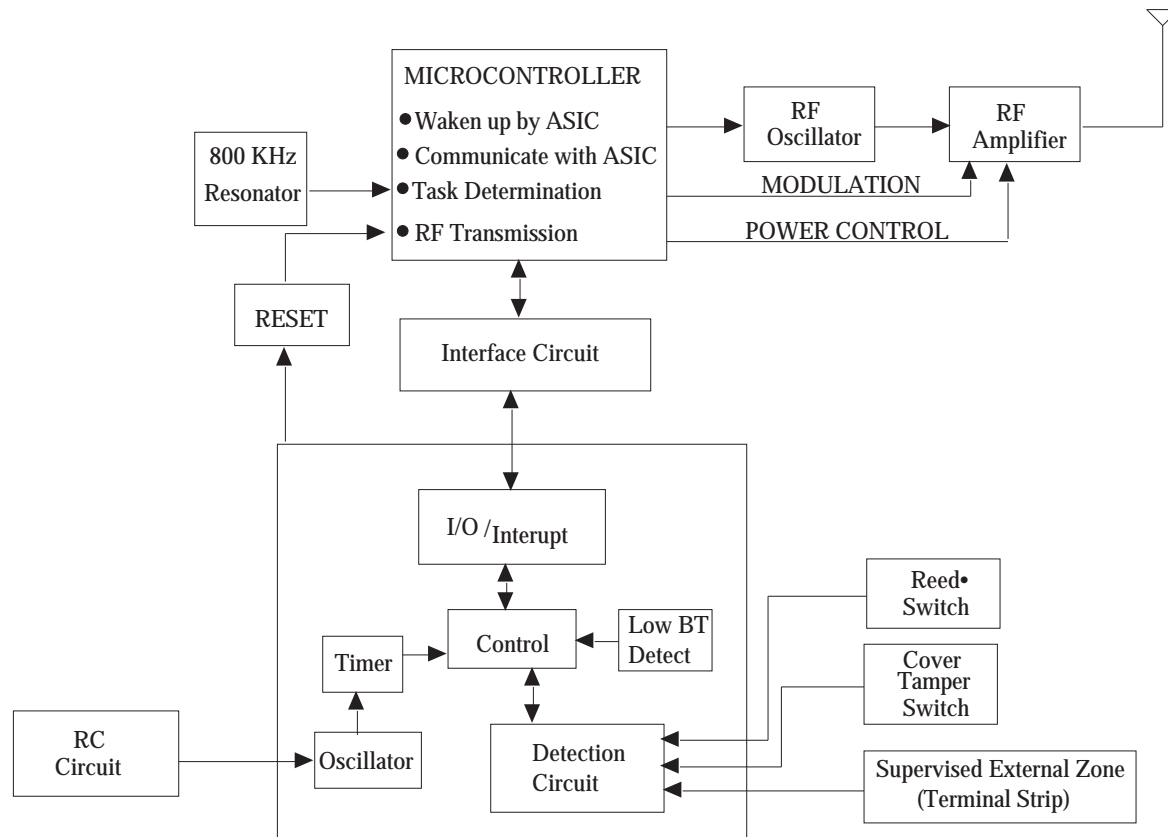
MICROCONTROLLER
• Waken up by ASIC
• Communicate with ASIC
• Task Determination
• RF Transmission

RF Oscillator

RF Amplifier

800 KHz Resonator

MODULATION

POWER CONTROL

RESET

Interface Circuit

I/O / Interupt

Control

Low BT Detect

Timer

Oscillator

RC Circuit

Detection Circuit

Reed• Switch

Cover Tamper Switch

Supervised External Zone (Terminal Strip)